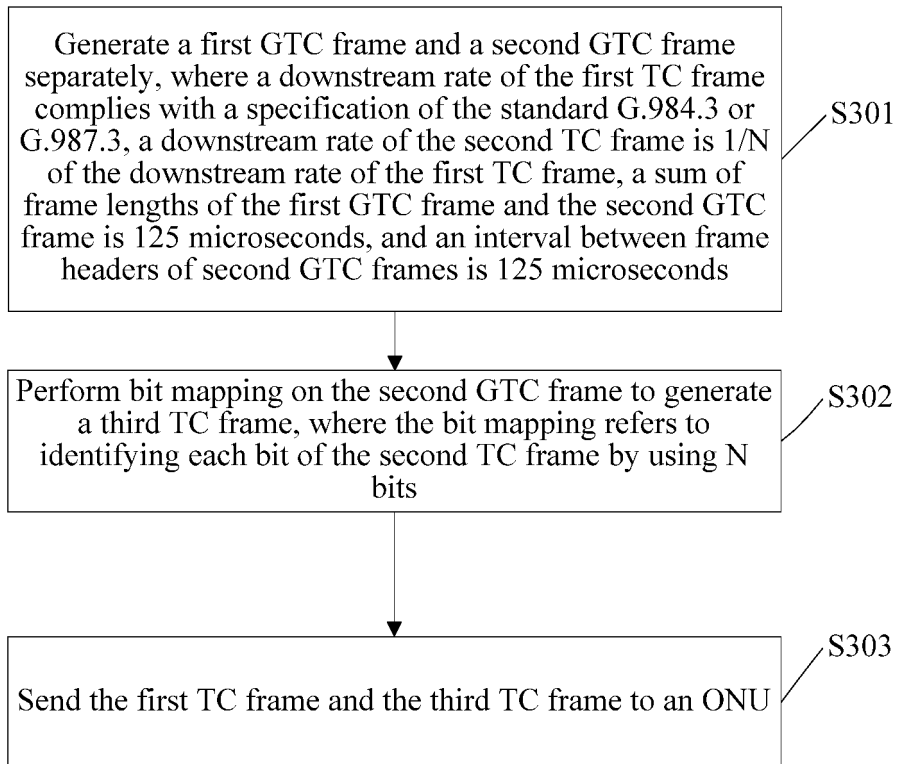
Generate a first GTC frame and a second GTC frame separately, where a downstream rate of the first TC frame complies with a specification of the standard G.984.3 or G.987.3, a downstream rate of the second TC frame is 1/N of the downstream rate of the first TC frame, a sum of frame lengths of the first GTC frame and the second GTC frame is 125 microseconds, and an interval between frame headers of second GTC frames is 125 microseconds

S301

Perform bit mapping on the second GTC frame to generate a third TC frame, where the bit mapping refers to identifying each bit of the second TC frame by using N bits

S302

S303

Send the first TC frame and the third TC frame to an ONU